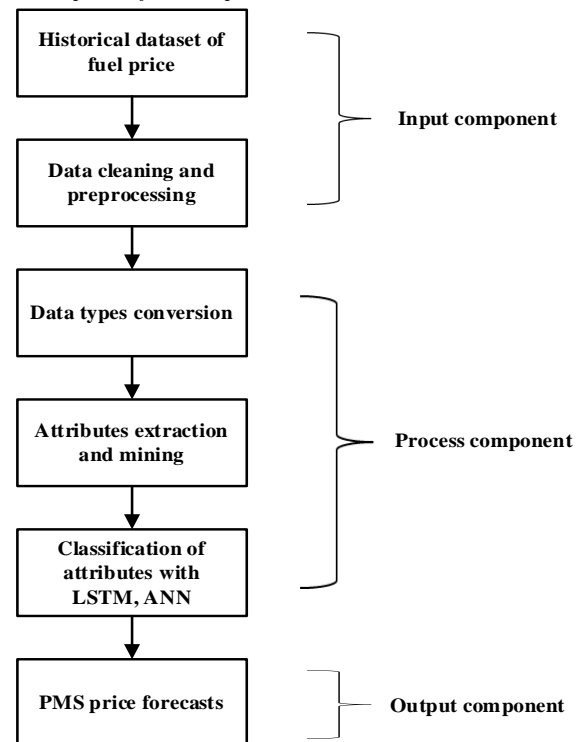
Historical dataset of fuel price

Data cleaning and preprocessing

Input component

Data types conversion

Attributes extraction and mining

Classification of attributes with LSTM, ANN

Process component

PMS price forecasts

Output component